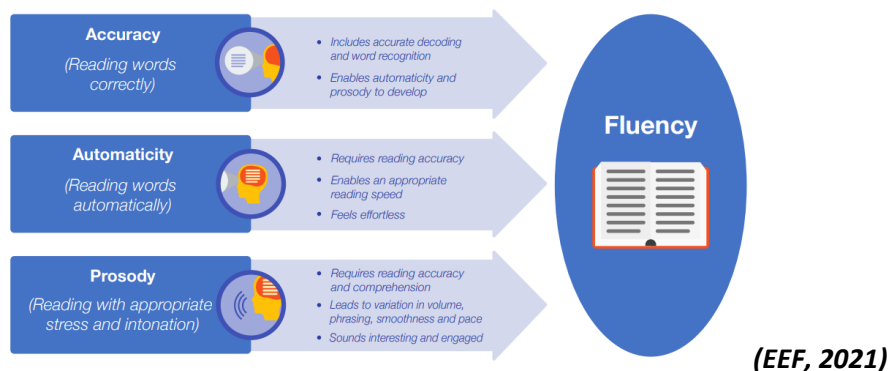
Accuracy

(Reading words correctly)

• Includes accurate decoding and word recognition
• Enables automaticity and prosody to develop

Automaticity

(Reading words automatically)

• Requires reading accuracy
• Enables an appropriate reading speed
• Feels effortless

Prosody

(Reading with appropriate stress and intonation)

• Requires reading accuracy and comprehension
• Leads to variation in volume, phrasing, smoothness and pace
• Sounds interesting and engaged

Fluency

(EEF, 2021)